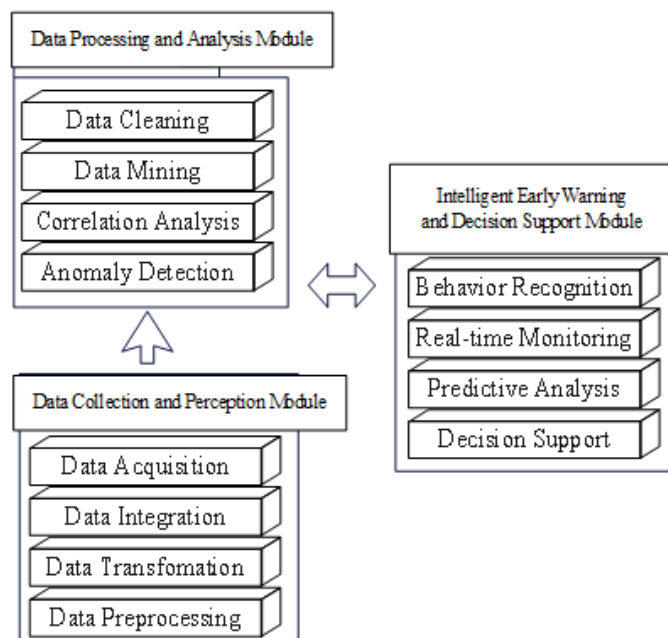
Data Processing and Analysis Module

Data Cleaning

Data Mining

Correlation Analysis

Anomaly Detection

Intelligent Early Warning and Decision Support Module

Behavior Recognition

Real-time Monitoring

Predictive Analysis

Decision Support

Data Collection and Perception Module

Data Acquisition

Data Integration

Data Transfomation

Data Preprocessing